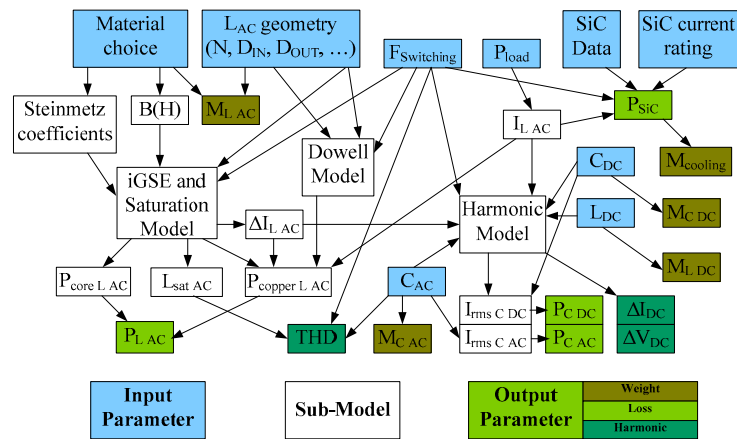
Material choice

$L_{AC}$ geometry ($N$, $D_{IN}$, $D_{OUT}$, …)

$F_{Switching}$

$P_{load}$

SiC Data

SiC current rating

Steinmetz coefficients

B(H)

$M_{L\ AC}$

$P_{SiC}$

$I_{L\ AC}$

Dowell Model

$M_{cooling}$

iGSE and Saturation Model

$C_{DC}$

Harmonic Model

$M_{C\ DC}$

$\Delta I_{L\ AC}$

$L_{DC}$

$M_{L\ DC}$

$P_{core\ L\ AC}$

$L_{sat\ AC}$

$P_{copper\ L\ AC}$

$C_{AC}$

$I_{rms\ C\ DC}$

$P_{C\ DC}$

$\Delta I_{DC}$

$P_{L\ AC}$

THD

$M_{C\ AC}$

$I_{rms\ C\ AC}$

$P_{C\ AC}$

$\Delta V_{DC}$

Input Parameter

Sub-Model

Output Parameter

Weight

Loss

Harmonic